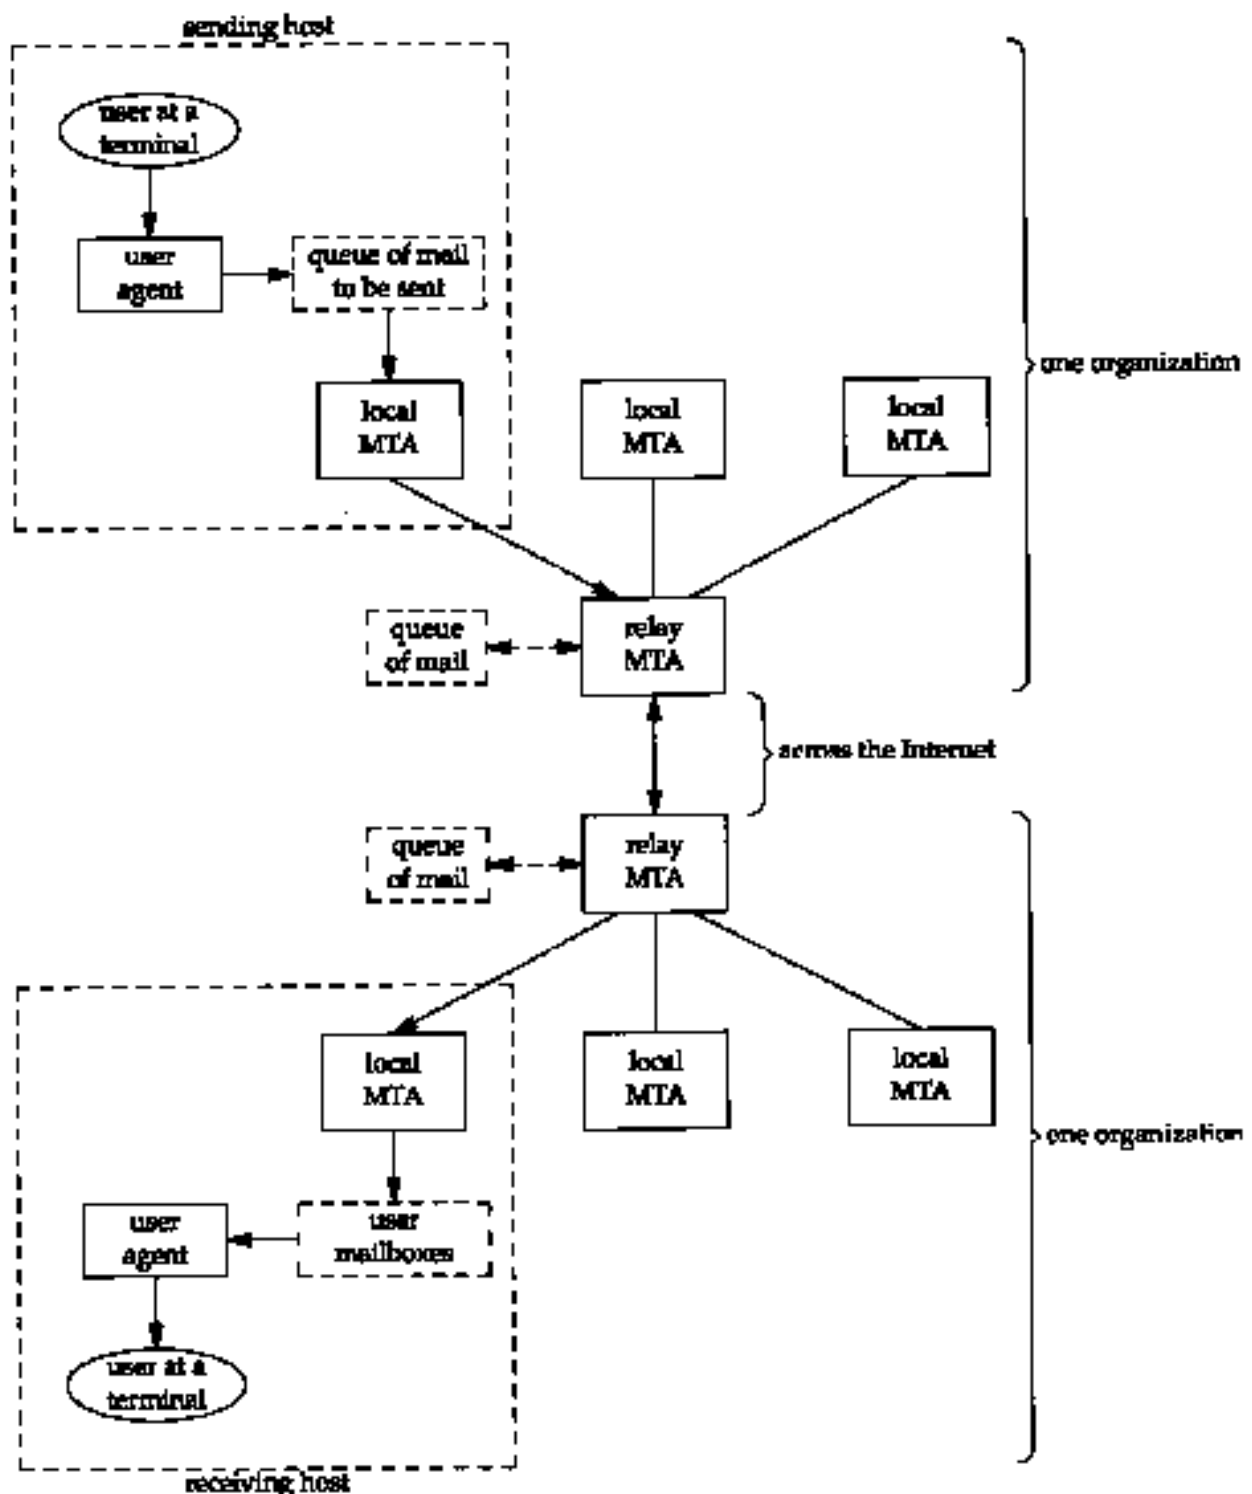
sending host

user at a terminal

user agent

queue of mail to be sent

local MTA

local MTA

local MTA

one organization

queue of mail

relay MTA

across the Internet

queue of mail

relay MTA

local MTA

local MTA

local MTA

one organization

user agent

user mailboxes

user at a terminal

receiving host